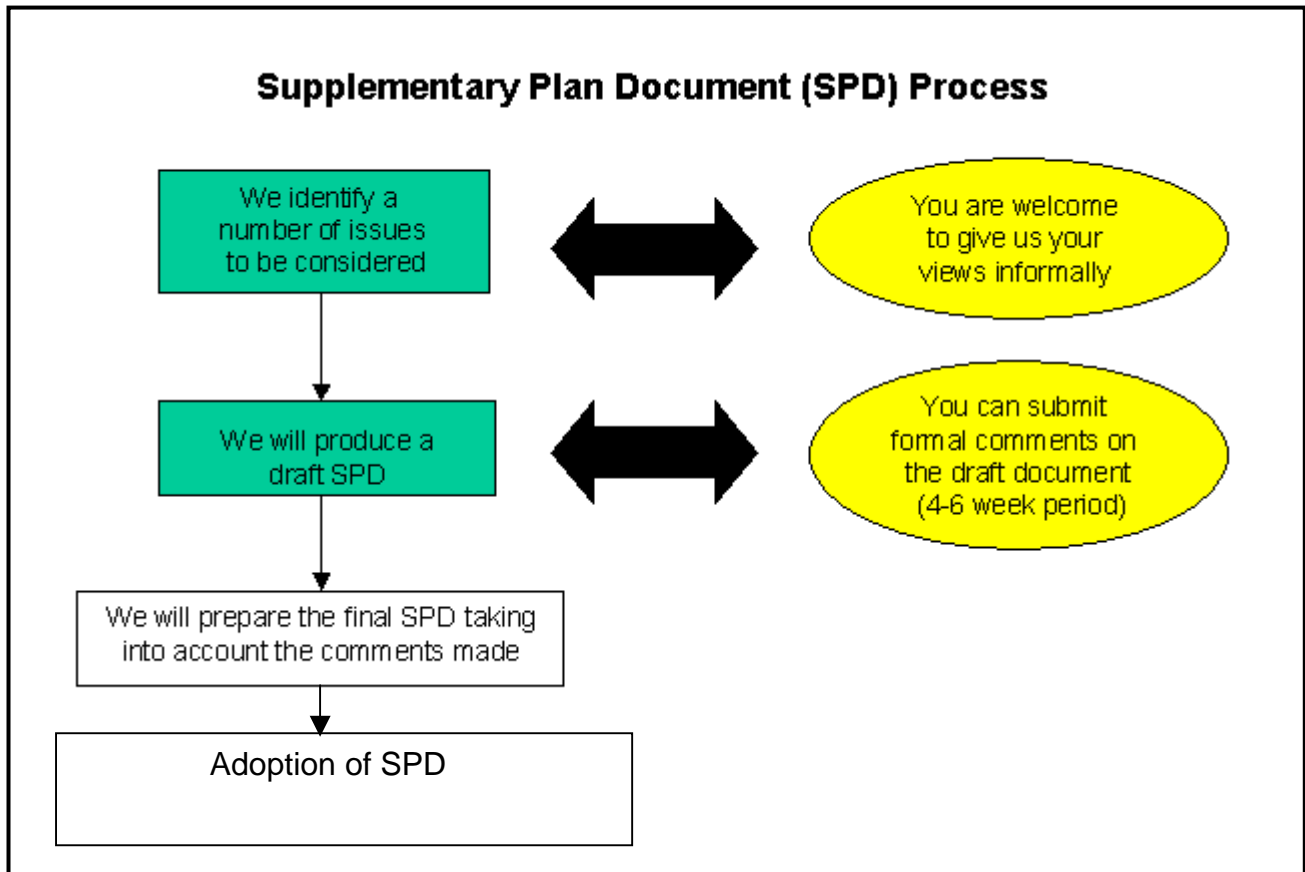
Supplementary Plan Document (SPD) Process

We identify a number of issues to be considered

You are welcome to give us your views informally

We will produce a draft SPD

You can submit formal comments on the draft document (4-6 week period)

We will prepare the final SPD taking into account the comments made

Adoption of SPD